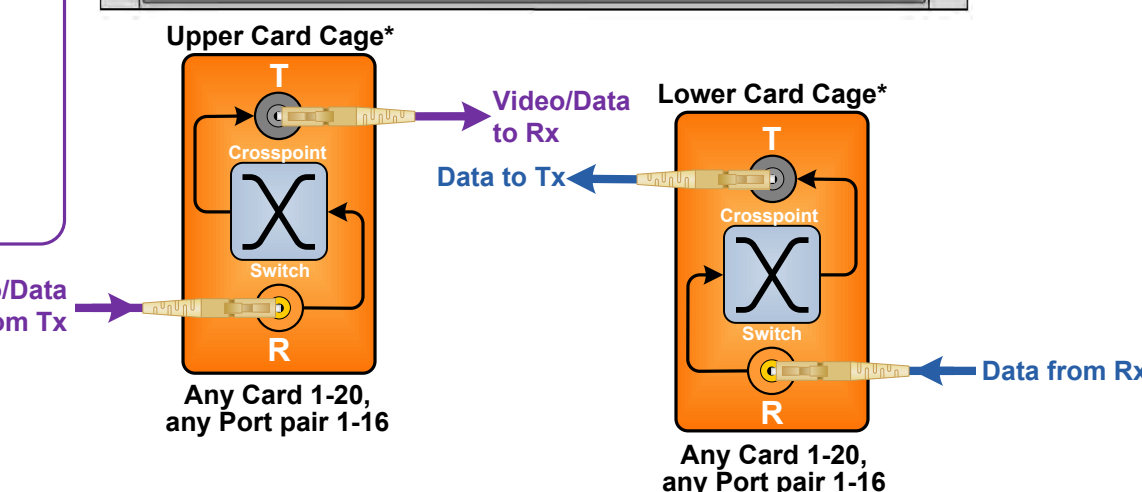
Upper Card Cage*

T

Video/Data to Rx

Crosspoint

Switch

/Data om Tx

R

Any Card 1-20, any Port pair 1-16

Lower Card Cage*

T

Data to Tx

Crosspoint

Switch

Data from Rx

R

Any Card 1-20, any Port pair 1-16